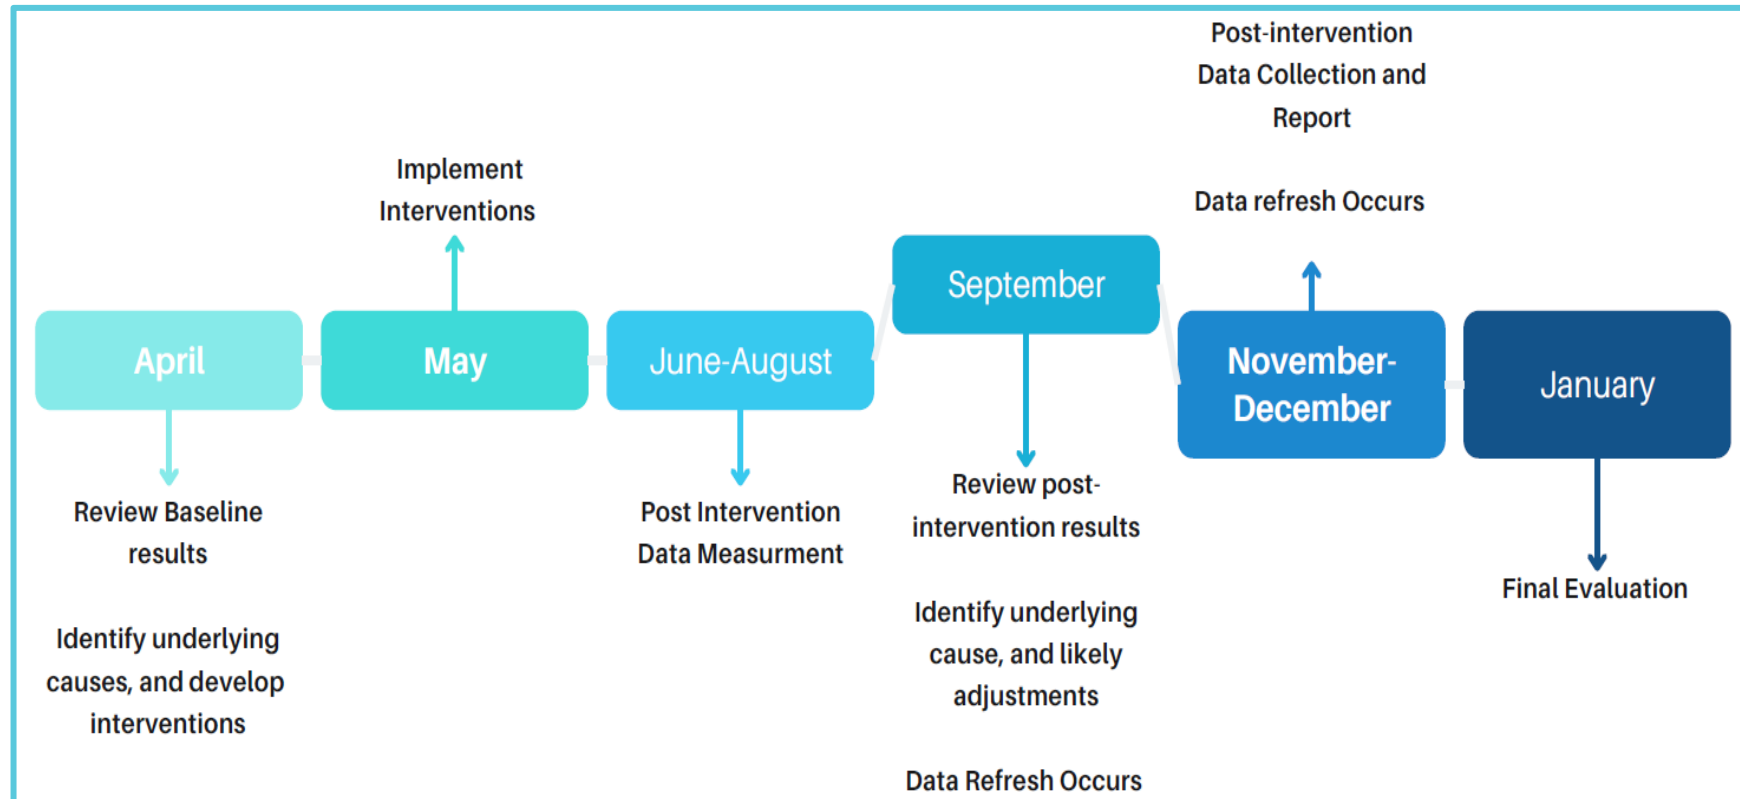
Post-intervention Data Collection and Report

Data refresh Occurs

Implement Interventions

April

May

June-August

September

November-December

January

Review Baseline results

Identify underlying causes, and develop interventions

Post Intervention Data Measurment

Review post-intervention results

Identify underlying cause, and likely adjustments

Data Refresh Occurs

Final Evaluation